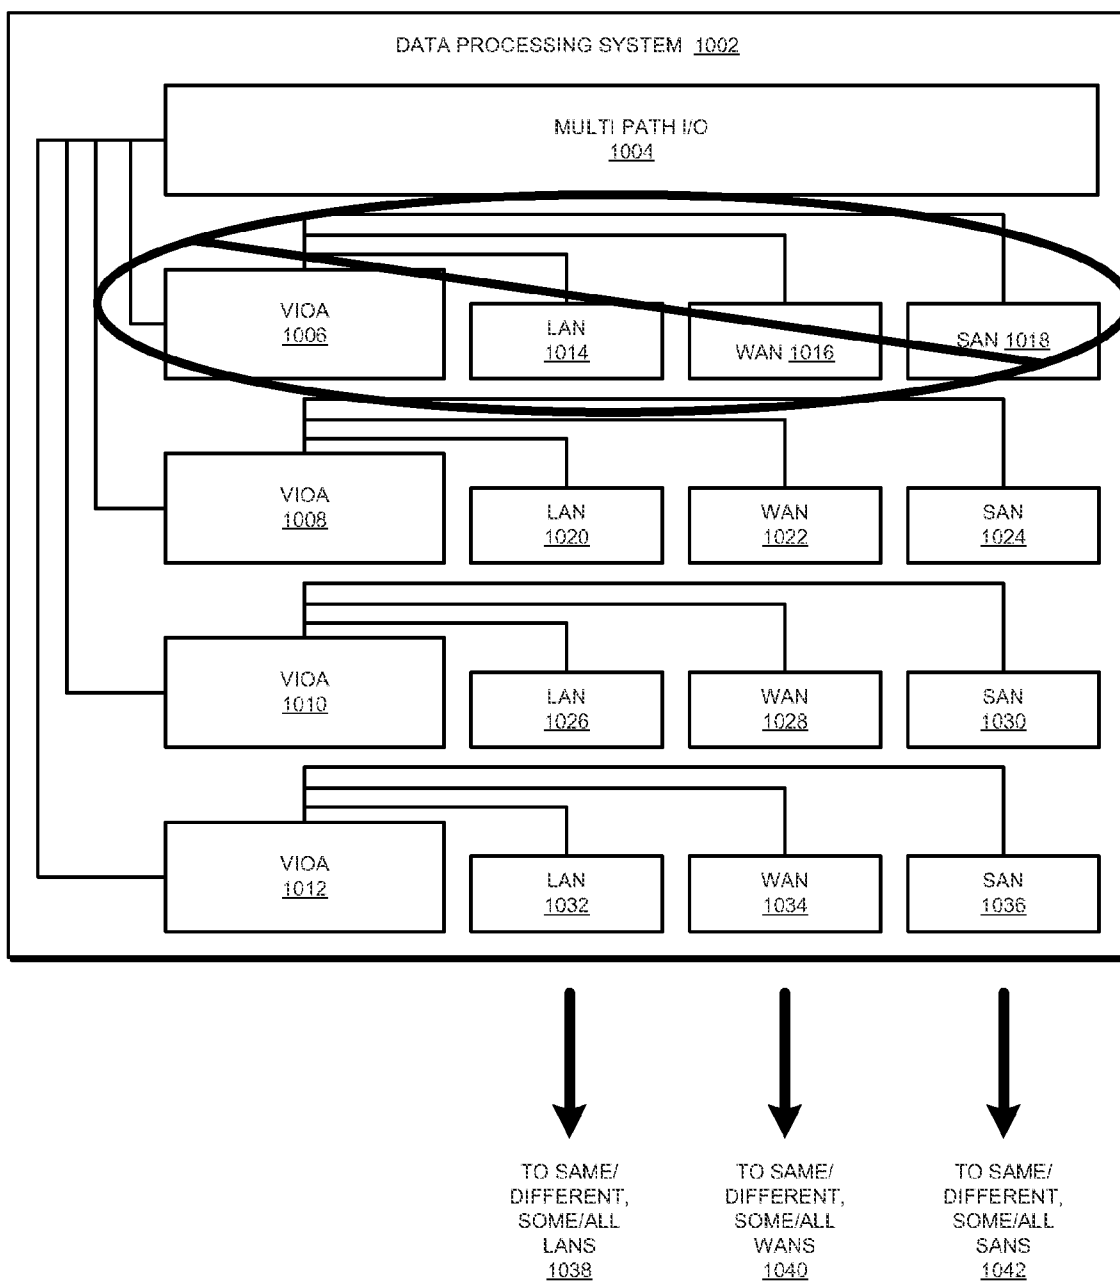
DATA PROCESSING SYSTEM 1002

MULTI PATH I/O
1004

VIOA
1006

LAN
1014

WAN 1016

SAN 1018

VIOA
1008

LAN
1020

WAN
1022

SAN
1024

VIOA
1010

LAN
1026

WAN
1028

SAN
1030

VIOA
1012

LAN
1032

WAN
1034

SAN
1036

TO SAME/ DIFFERENT, SOME/ALL LANS
1038

TO SAME/ DIFFERENT, SOME/ALL WANS
1040

TO SAME/ DIFFERENT, SOME/ALL SANS
1042